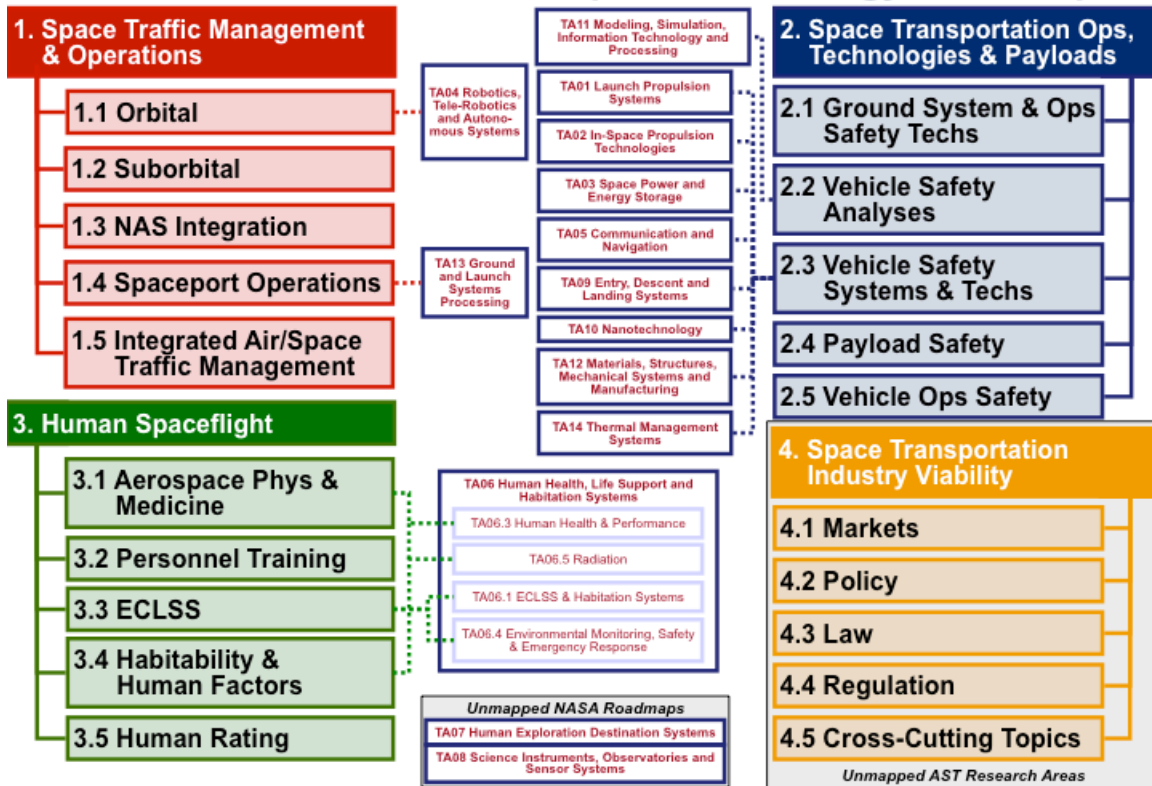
1. Space Traffic Management & Operations

1.1 Orbital

1.2 Suborbital

1.3 NAS Integration

1.4 Spaceport Operations

1.5 Integrated Air/Space Traffic Management

TA04 Robotics, Tele-Robotics and Autonomous Systems

TA13 Ground and Launch Systems Processing

TA11 Modeling, Simulation, Information Technology and Processing

TA01 Launch Propulsion Systems

TA02 In-Space Propulsion Technologies

TA03 Space Power and Energy Storage

TA05 Communication and Navigation

TA09 Entry, Descent and Landing Systems

TA10 Nanotechnology

TA12 Materials, Structures, Mechanical Systems and Manufacturing

TA14 Thermal Management Systems

2. Space Transportation Ops, Technologies & Payloads

2.1 Ground System & Ops Safety Techs

2.2 Vehicle Safety Analyses

2.3 Vehicle Safety Systems & Techs

2.4 Payload Safety

2.5 Vehicle Ops Safety

3. Human Spaceflight

3.1 Aerospace Phys & Medicine

3.2 Personnel Training

3.3 ECLSS

3.4 Habitability & Human Factors

3.5 Human Rating

TA06 Human Health, Life Support and Habitation Systems

TA06.3 Human Health & Performance

TA06.5 Radiation

TA06.1 ECLSS & Habitation Systems

TA06.4 Environmental Monitoring, Safety & Emergency Response

Unmapped NASA Roadmaps

TA07 Human Exploration Destination Systems

TA08 Science Instruments, Observatories and Sensor Systems

4. Space Transportation Industry Viability

4.1 Markets

4.2 Policy

4.3 Law

4.4 Regulation

4.5 Cross-Cutting Topics

Unmapped AST Research Areas